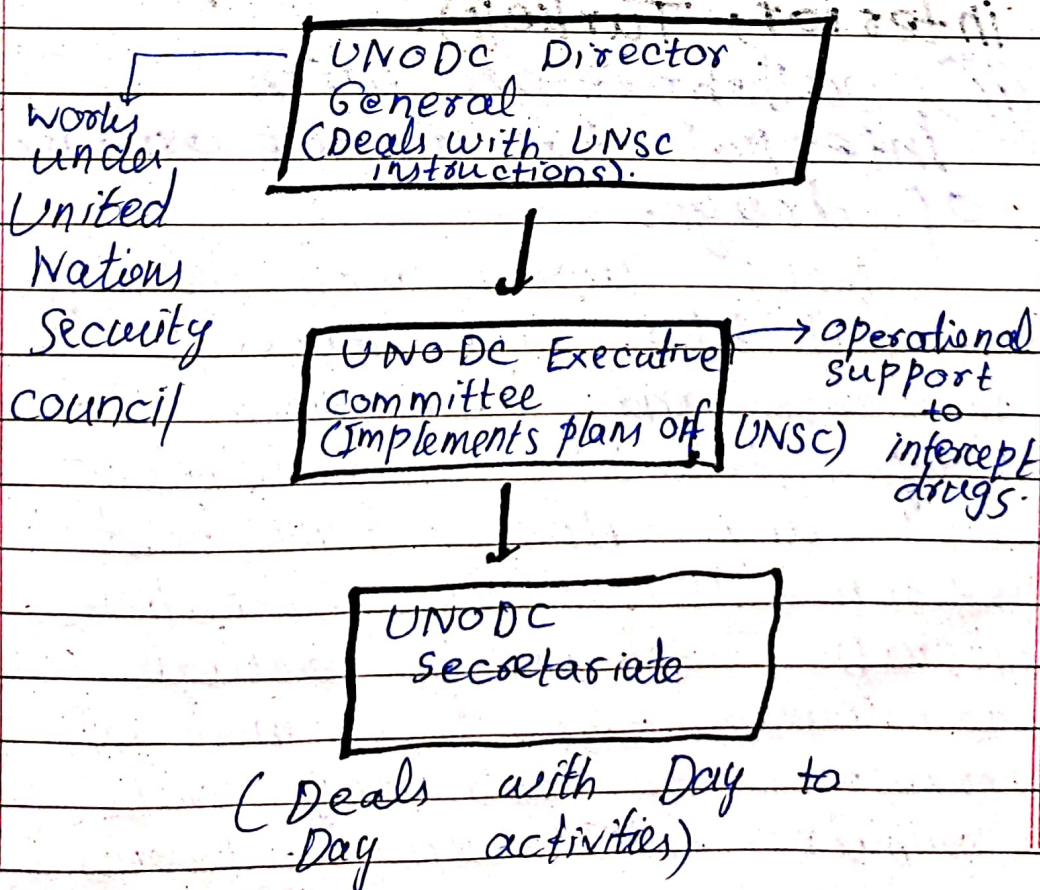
works under United Nations Security council

UNODC Director General (Deals with UNSC instructions).

UNODC Executive Committee (Implements plans of UNSC)

operational support to intercept drugs.

UNODC Secretariate

(Deals with Day to Day activities)